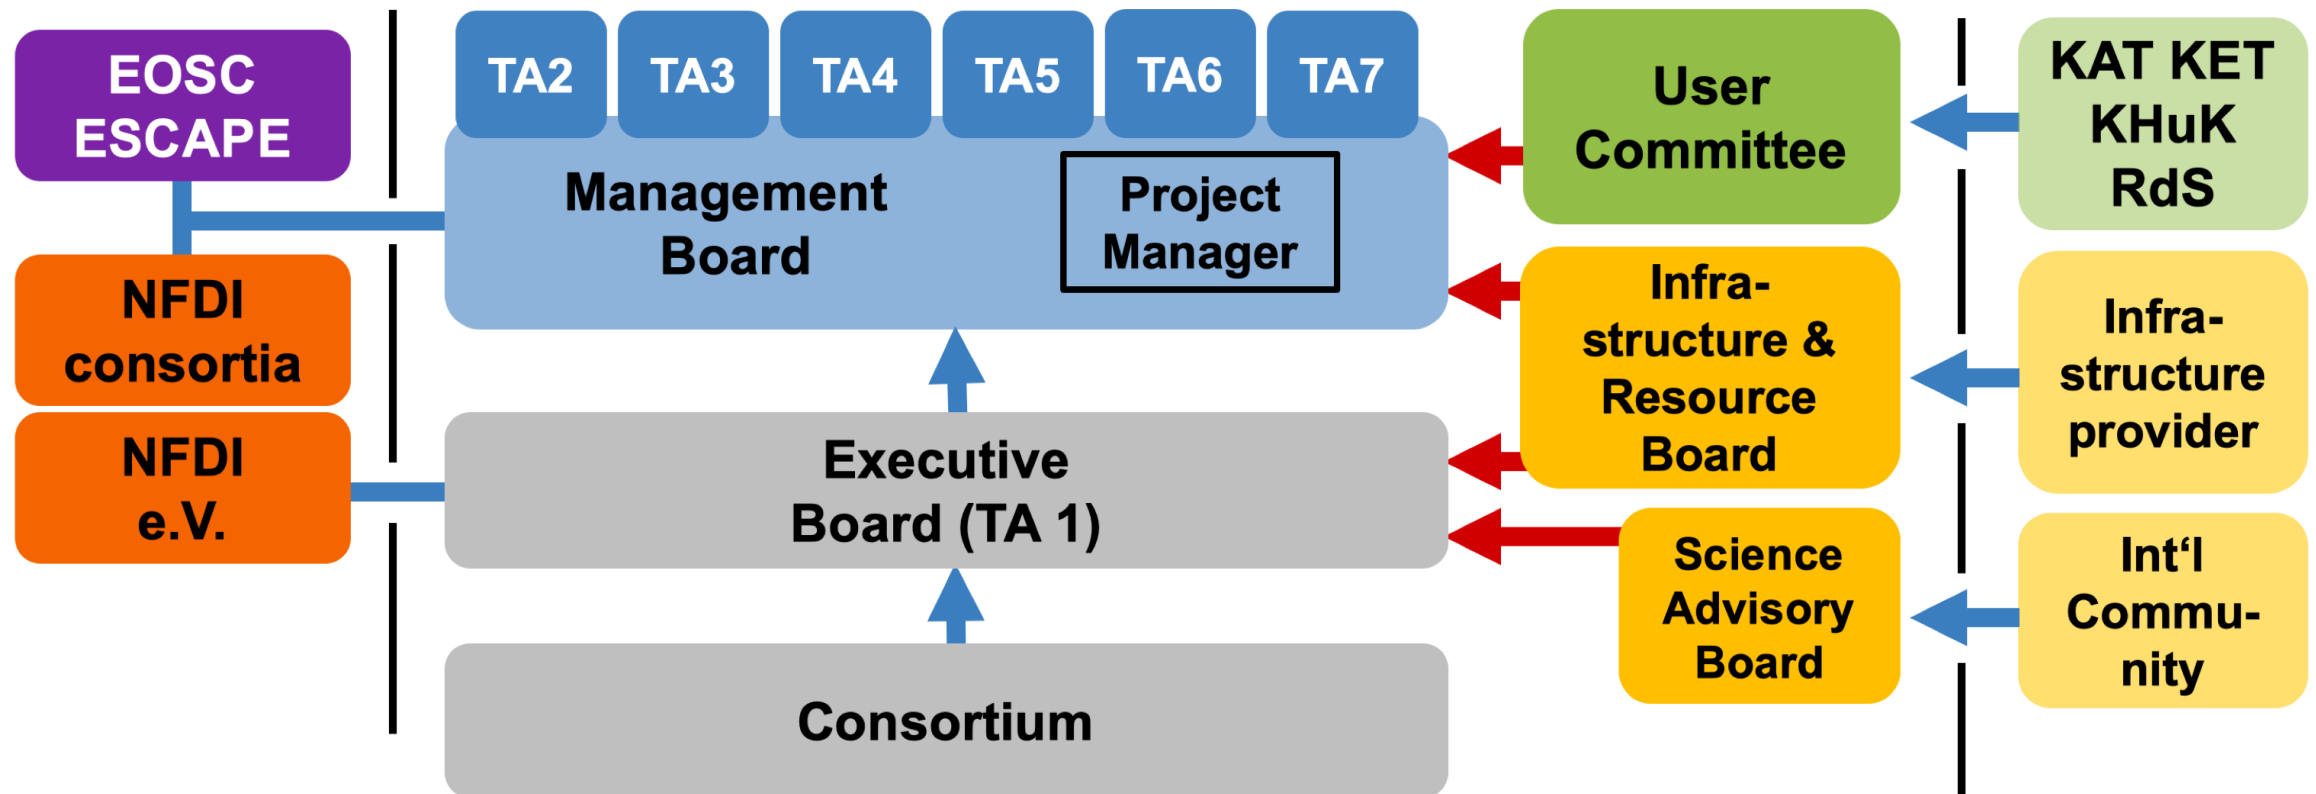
EOSC ESCAPE

NFDI consortia

NFDI e.V.

TA2 TA3 TA4 TA5 TA6 TA7

Management Board

Project Manager

Executive Board (TA 1)

Consortium

User Committee

Infrastructure & Resource Board

Science Advisory Board

KAT KET KHuK RdS

Infrastructure provider

Int‘l Community